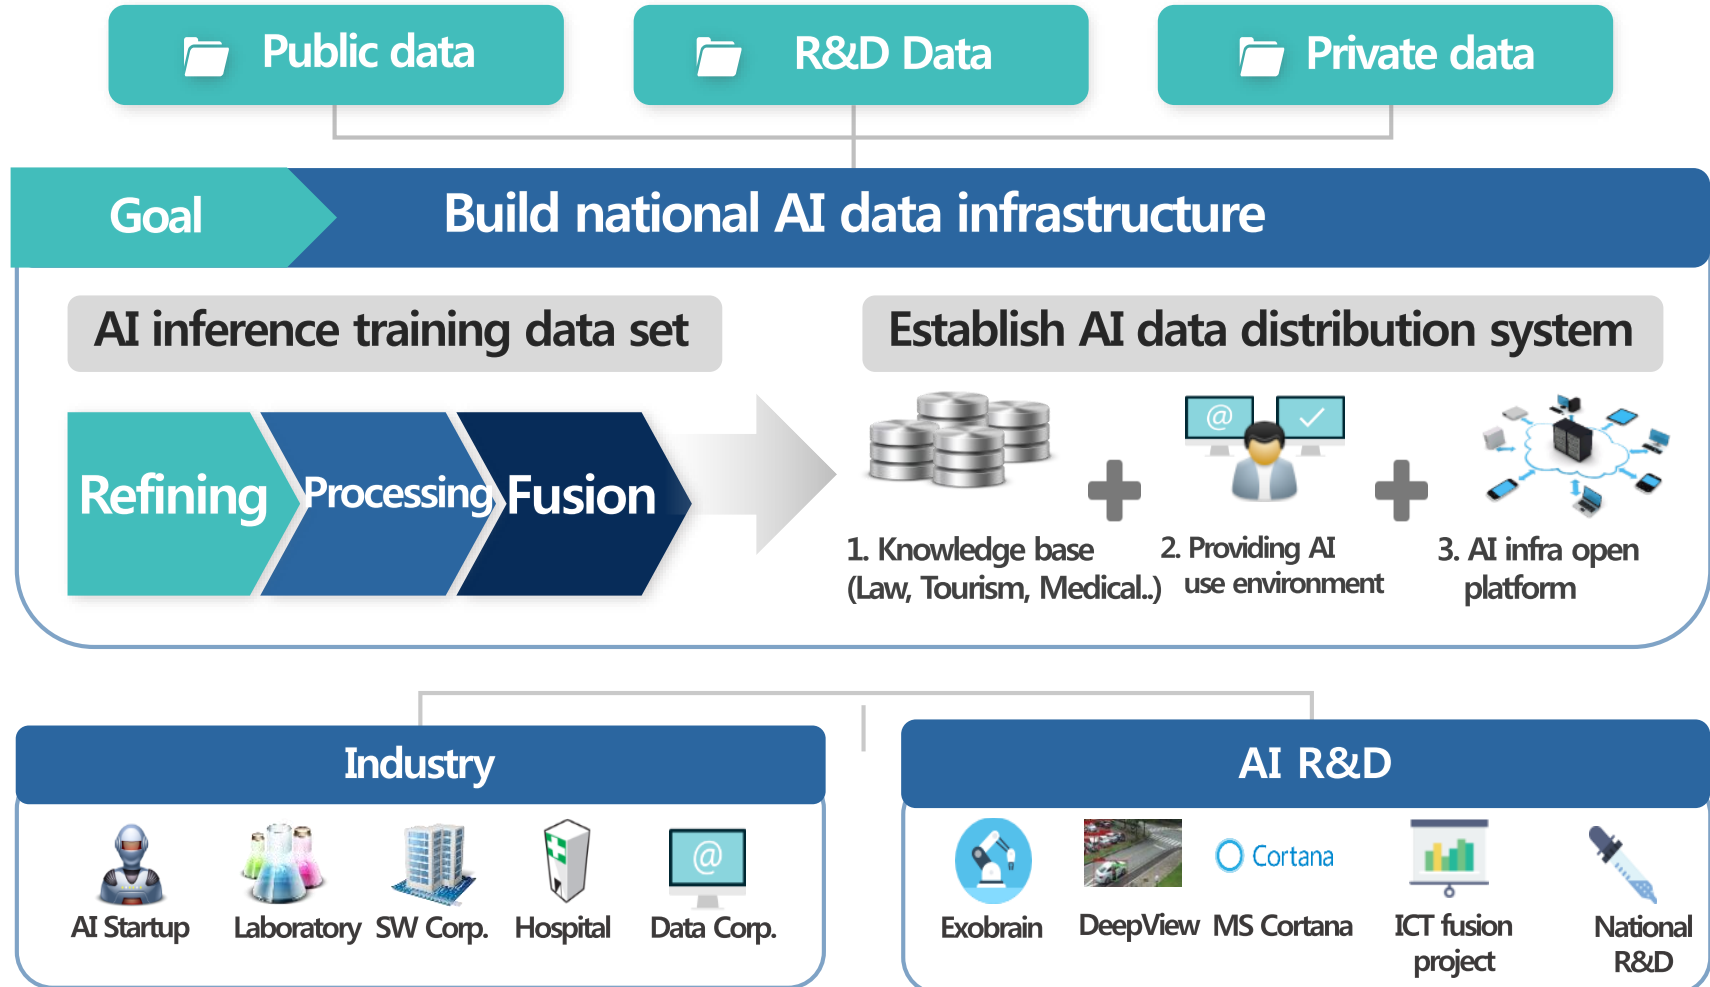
Public data

R&D Data

Private data

Goal

Build national AI data infrastructure

AI inference training data set

Establish AI data distribution system

Refining

Processing

Fusion

1. Knowledge base (Law, Tourism, Medical.)

2. Providing AI use environment

3. AI infra open platform

Industry

AI Startup

Laboratory

SW Corp.

Hospital

Data Corp.

AI R&D

Exobrain

DeepView

Cortana

MS Cortana

ICT fusion project

National R&D